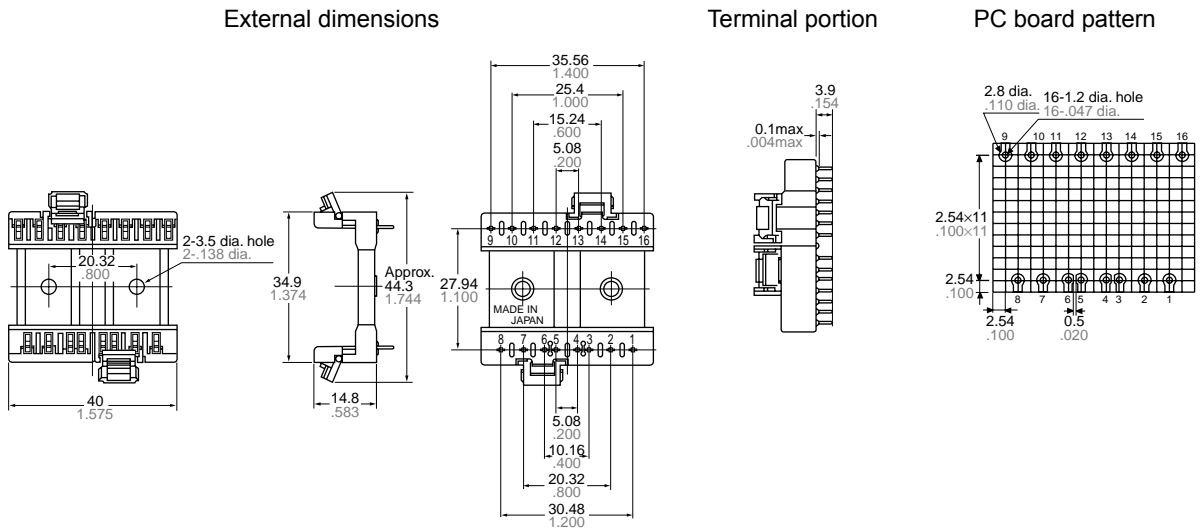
External dimensions

Terminal portion

PC board pattern

2-3.5 dia. hole
2-.138 dia.

20.32
.800

40
1.575

34.9
1.374

Approx.
44.3
1.744

14.8
.583

35.56
1.400

25.4
1.000

15.24
.600

5.08
.200

9 10 11 12 13 14 15 16

27.94
1.100

MADE IN
JAPAN

8 7 6 5 4 3 2 1

5.08
.200

10.16
.400

20.32
.800

30.48
1.200

3.9
.154

0.1max
.004max

2.8 dia.
.110 dia.

16-1.2 dia. hole
16-.047 dia.

9 10 11 12 13 14 15 16

2.54×11
.100×11

2.54
.100

8 7 6 5 4 3 2 1

2.54
.100

0.5
.020